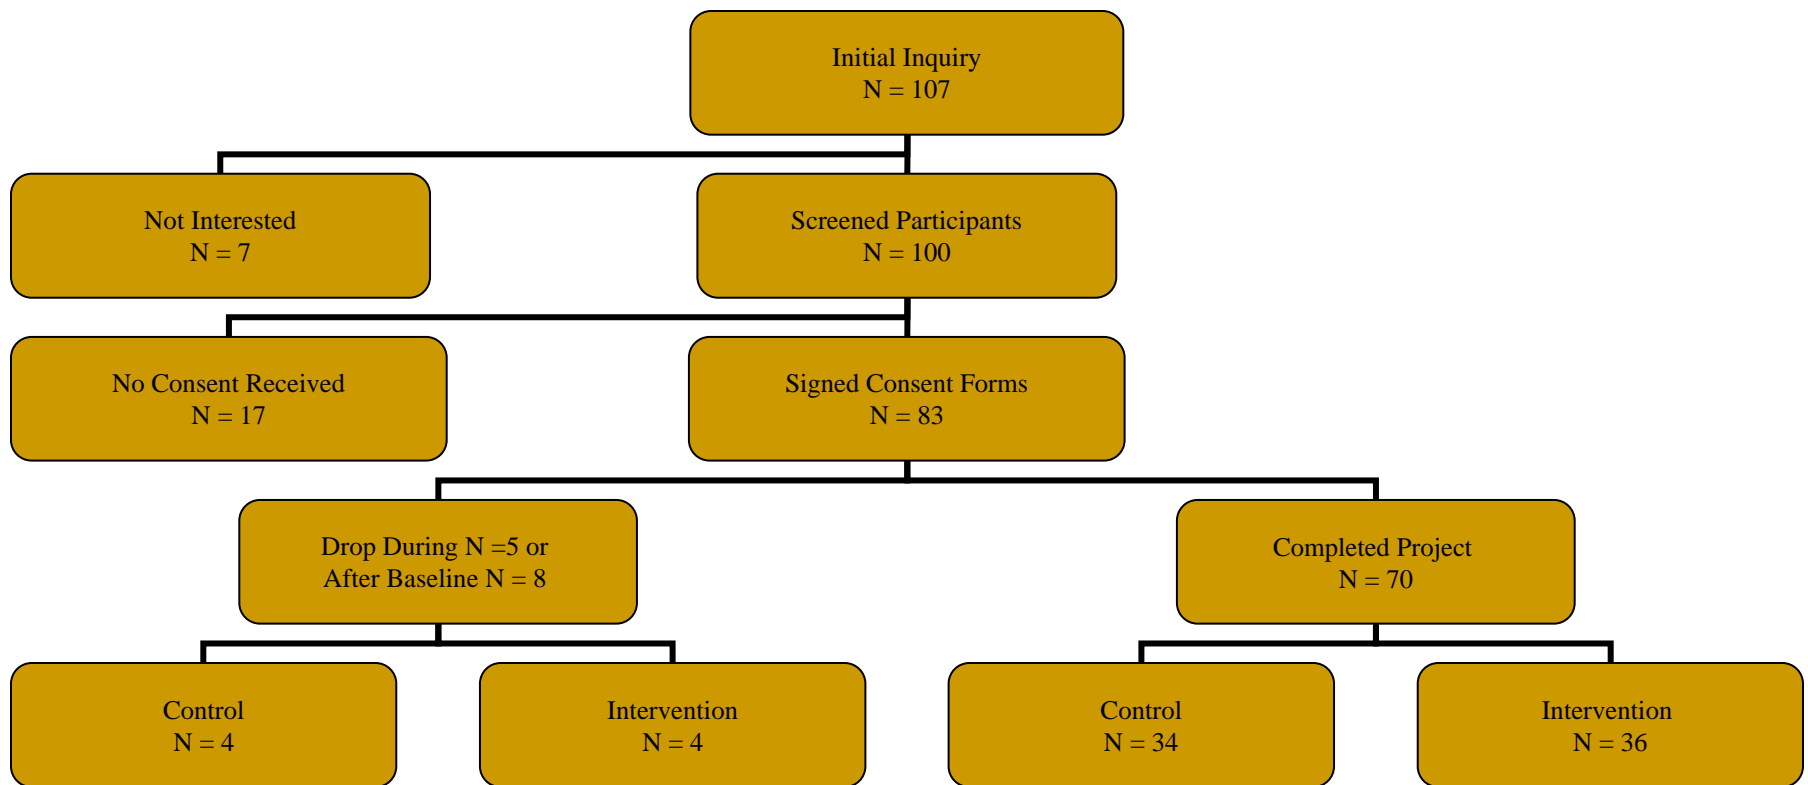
Initial Inquiry
N = 107

Not Interested
N = 7

Screened Participants
N = 100

No Consent Received
N = 17

Signed Consent Forms
N = 83

Drop During N =5 or
After Baseline N = 8

Completed Project
N = 70

Control
N = 4

Intervention
N = 4

Control
N = 34

Intervention
N = 36